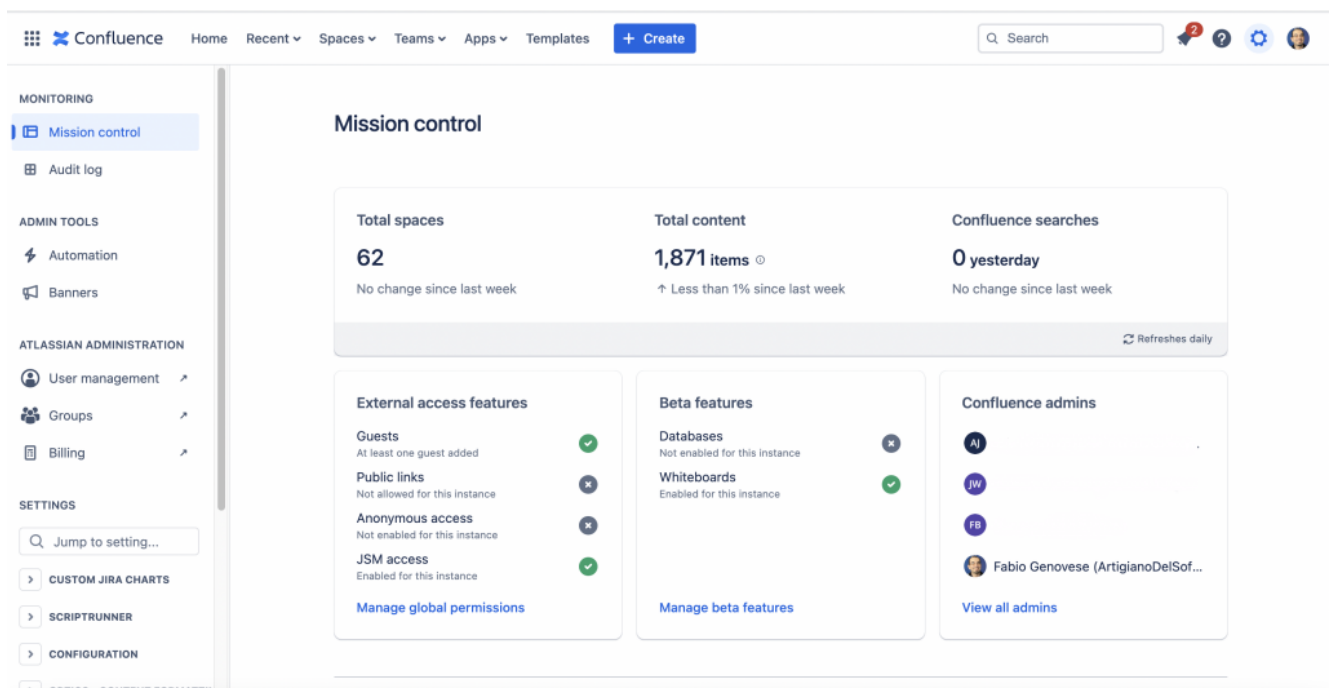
Confluence Home Recent Spaces Teams Apps Templates + Create Search 2

MONITORING
Mission control
Audit log

ADMIN TOOLS
Automation
Banners

ATLASSIAN ADMINISTRATION
User management
Groups
Billing

SETTINGS
Jump to setting...
CUSTOM JIRA CHARTS
SCRIPTRUNNER
CONFIGURATION

Mission control

Total spaces
62
No change since last week

Total content
1,871 items
↑ Less than 1% since last week

Confluence searches
0 yesterday
No change since last week

Refreshes daily

External access features
Guests
At least one guest added
Public links
Not allowed for this instance
Anonymous access
Not enabled for this instance
JSM access
Enabled for this instance
Manage global permissions

Beta features
Databases
Not enabled for this instance
Whiteboards
Enabled for this instance
Manage beta features

Confluence admins
AJ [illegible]
JW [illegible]
FB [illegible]
Fabio Genovese (ArtigianoDelSof...
View all admins